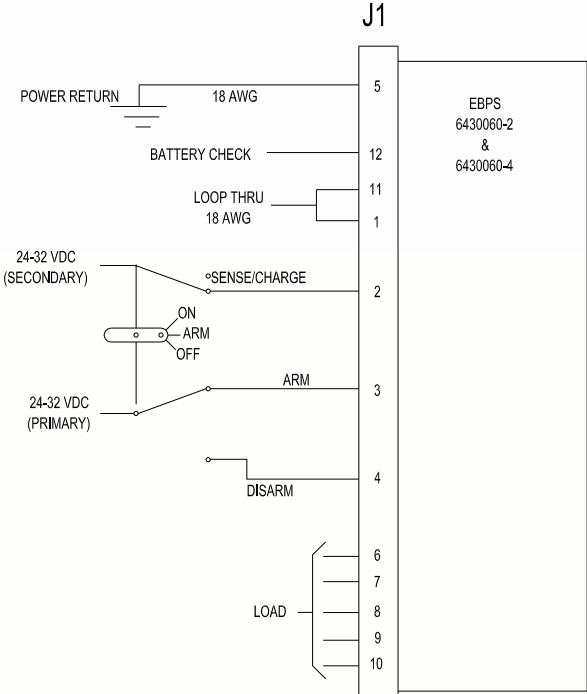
J1

POWER RETURN

18 AWG

5

EBPS
6430060-2
&
6430060-4

BATTERY CHECK

12

LOOP THRU
18 AWG

11

1

24-32 VDC
(SECONDARY)

SENSE/CHARGE

2

ON
ARM
OFF

ARM

3

24-32 VDC
(PRIMARY)

4

DISARM

6
7
LOAD
8
9
10